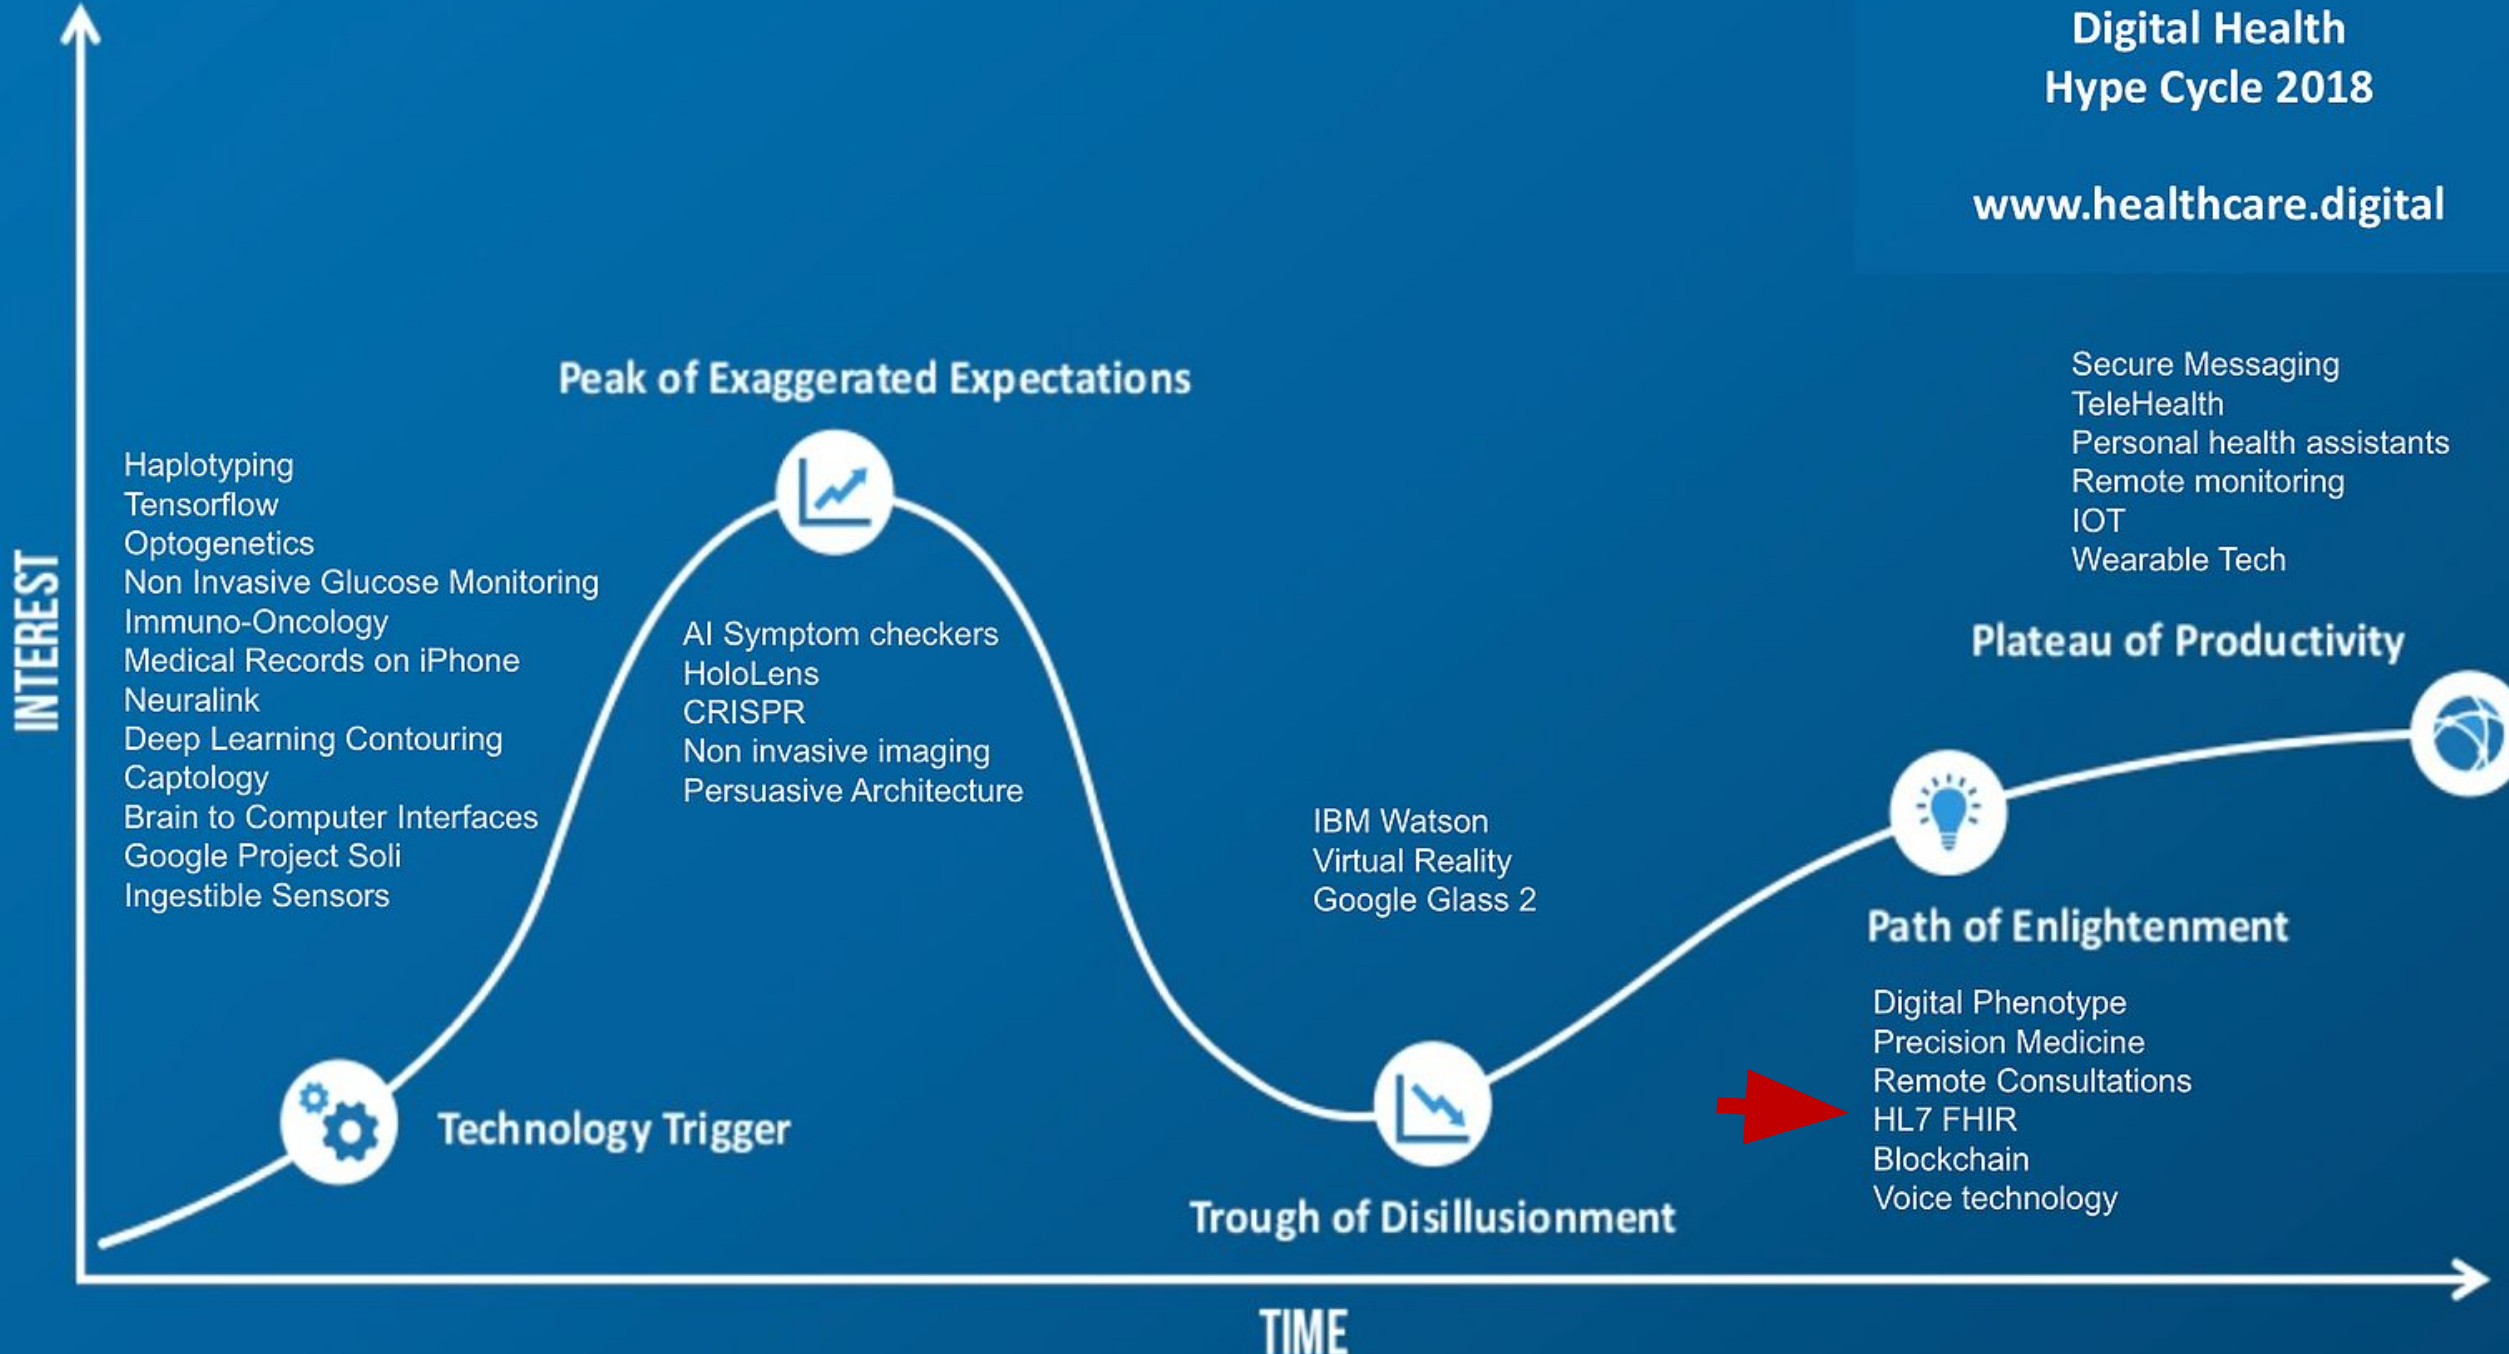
Digital Health
Hype Cycle 2018

www.healthcare.digital

INTEREST

Peak of Exaggerated Expectations

Haplotyping
Tensorflow
Optogenetics
Non Invasive Glucose Monitoring
Immuno-Oncology
Medical Records on iPhone
Neuralink
Deep Learning Contouring
Captology
Brain to Computer Interfaces
Google Project Soli
Ingestible Sensors

AI Symptom checkers
HoloLens
CRISPR
Non invasive imaging
Persuasive Architecture

IBM Watson
Virtual Reality
Google Glass 2

Secure Messaging
TeleHealth
Personal health assistants
Remote monitoring
IOT
Wearable Tech

Plateau of Productivity

Path of Enlightenment

Digital Phenotype
Precision Medicine
Remote Consultations
HL7 FHIR
Blockchain
Voice technology

Technology Trigger

Trough of Disillusionment

TIME